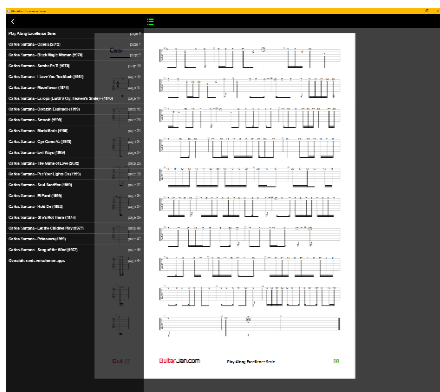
Play Along Carlos Santana
Carlos Santana - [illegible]
Carlos Santana - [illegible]
Carlos Santana - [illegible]
Carlos Santana - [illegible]
Carlos Santana - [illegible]
Carlos Santana - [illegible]
Carlos Santana - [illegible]
Carlos Santana - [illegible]
Carlos Santana - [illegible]
Carlos Santana - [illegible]
Carlos Santana - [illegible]
Carlos Santana - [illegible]
Carlos Santana - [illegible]
Carlos Santana - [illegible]
Carlos Santana - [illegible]
Carlos Santana - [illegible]
Carlos Santana - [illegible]
Carlos Santana - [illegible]
Carlos Santana - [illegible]
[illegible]

GuitarJam.com
Play Along Carlos Santana
58